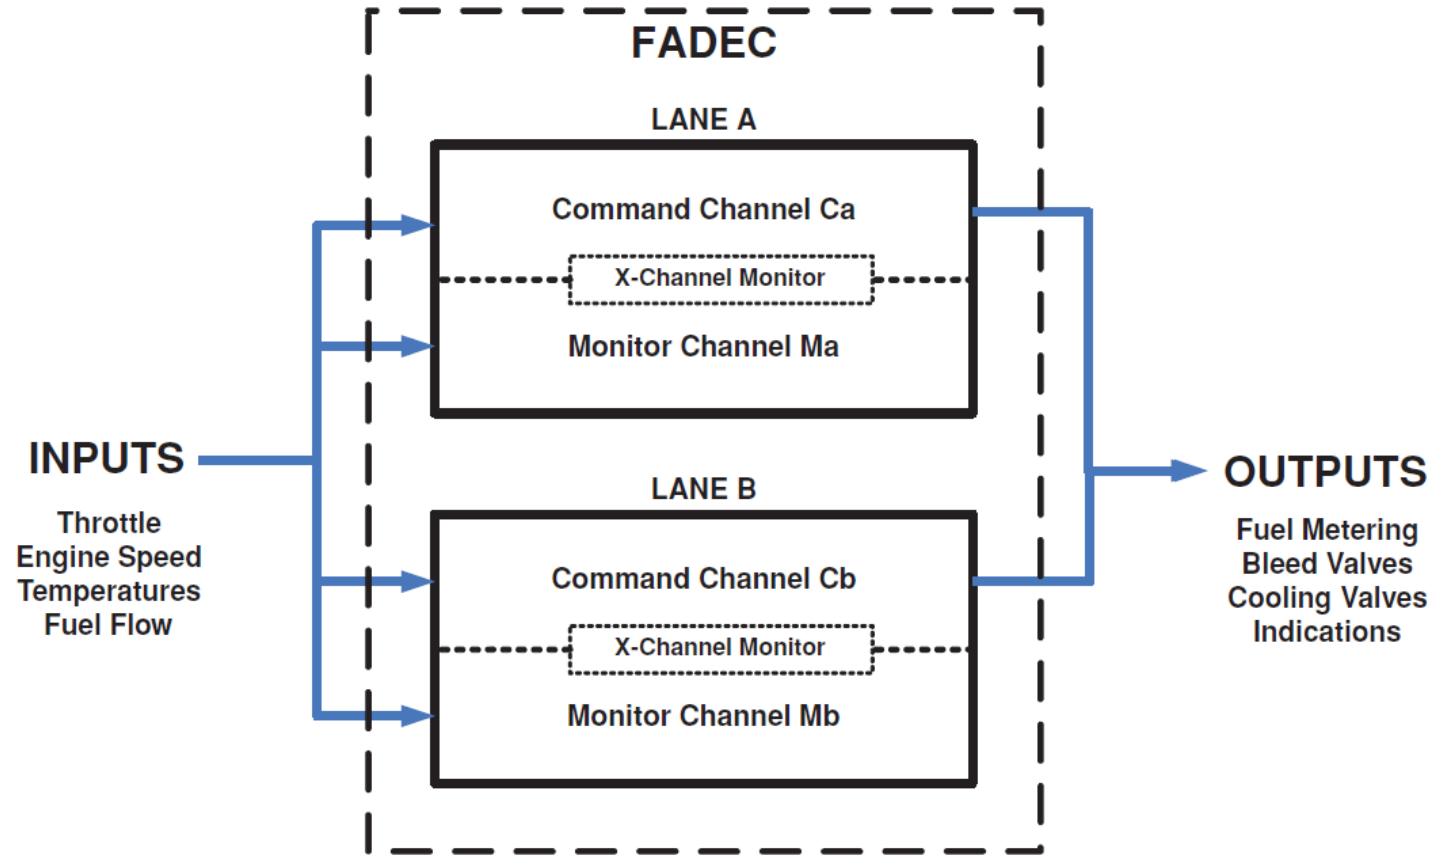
FADEC

LANE A

Command Channel Ca

X-Channel Monitor

Monitor Channel Ma

INPUTS

Throttle
Engine Speed
Temperatures
Fuel Flow

LANE B

Command Channel Cb

X-Channel Monitor

Monitor Channel Mb

OUTPUTS

Fuel Metering
Bleed Valves
Cooling Valves
Indications